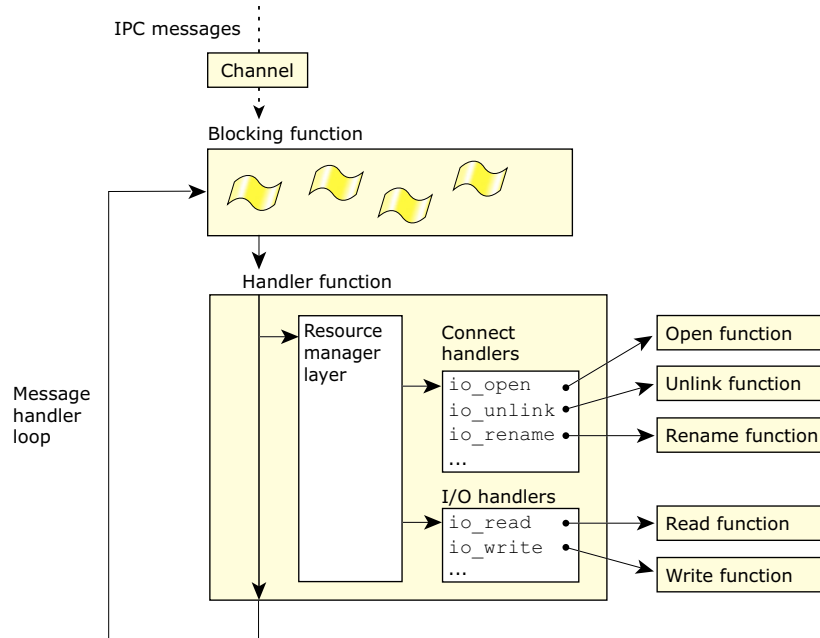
IPC messages

Channel

Blocking function

Message handler loop

Handler function

Resource manager layer

Connect handlers

io_open
io_unlink
io_rename
...

I/O handlers

io_read
io_write
...

Open function

Unlink function

Rename function

Read function

Write function